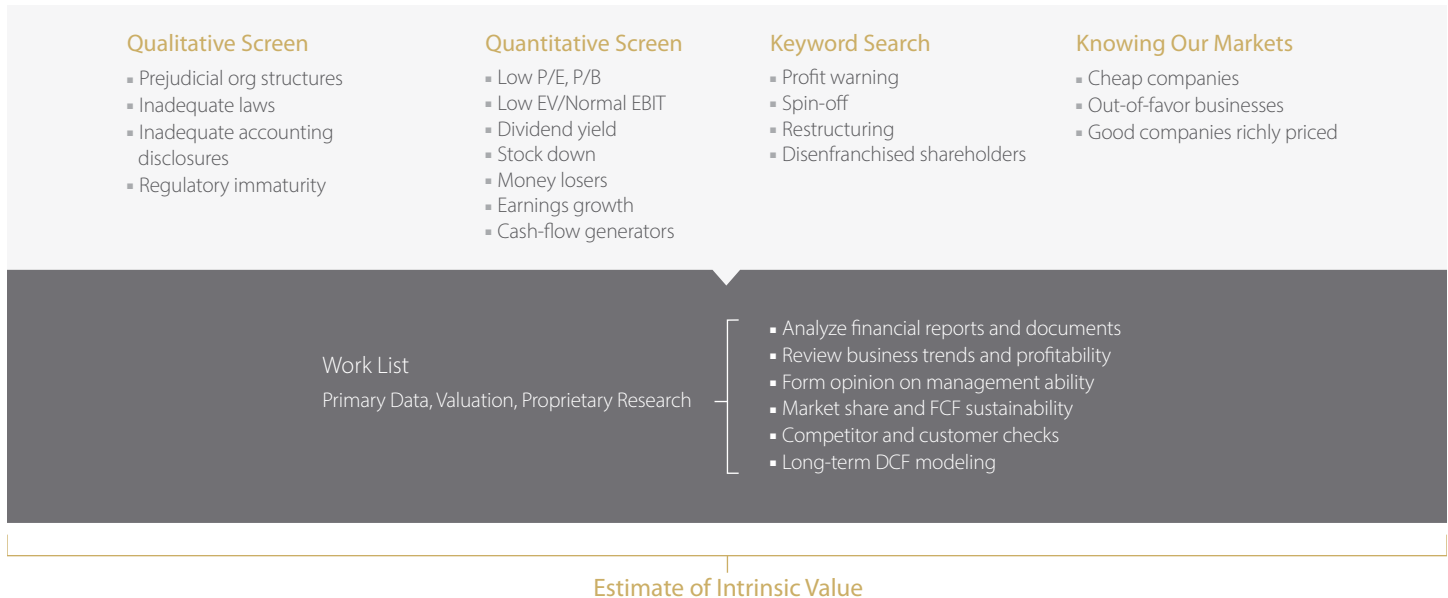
Qualitative Screen
- Prejudicial org structures
- Inadequate laws
- Inadequate accounting disclosures
- Regulatory immaturity

Quantitative Screen
- Low P/E, P/B
- Low EV/Normal EBIT
- Dividend yield
- Stock down
- Money losers
- Earnings growth
- Cash-flow generators

Keyword Search
- Profit warning
- Spin-off
- Restructuring
- Disenfranchised shareholders

Knowing Our Markets
- Cheap companies
- Out-of-favor businesses
- Good companies richly priced

Work List
Primary Data, Valuation, Proprietary Research

- Analyze financial reports and documents
- Review business trends and profitability
- Form opinion on management ability
- Market share and FCF sustainability
- Competitor and customer checks
- Long-term DCF modeling

Estimate of Intrinsic Value